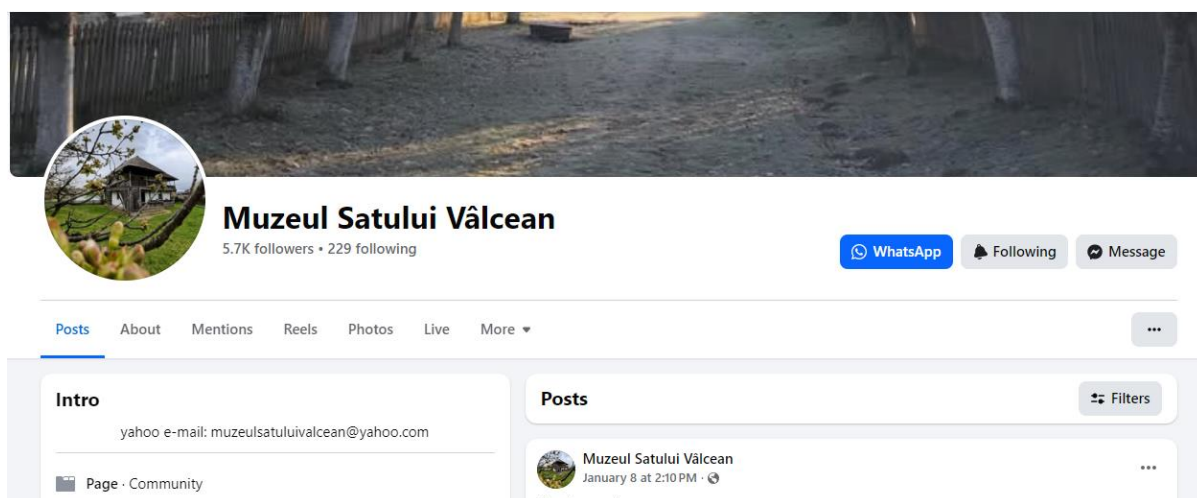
Muzeul Satului Vâlcean
5.7K followers • 229 following

WhatsApp
Following
Message

Posts
About
Mentions
Reels
Photos
Live
More
...

Intro
yahoo e-mail: muzeulsatuluivalcean@yahoo.com

Page · Community

Posts
Filters

Muzeul Satului Vâlcean
January 8 at 2:10 PM ·
...